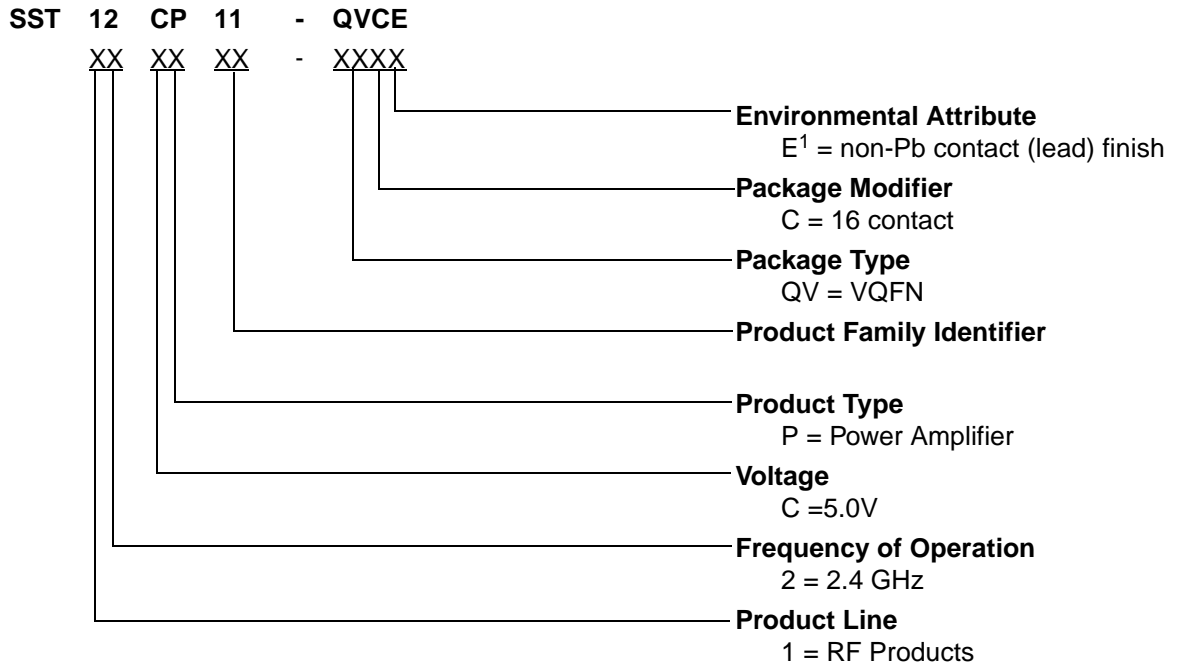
SST 12 CP 11 - QVCE
XX XX XX - XXXX

Environmental Attribute
$E^1$ = non-Pb contact (lead) finish

Package Modifier
C = 16 contact

Package Type
QV = VQFN

Product Family Identifier

Product Type
P = Power Amplifier

Voltage
C =5.0V

Frequency of Operation
2 = 2.4 GHz

Product Line
1 = RF Products